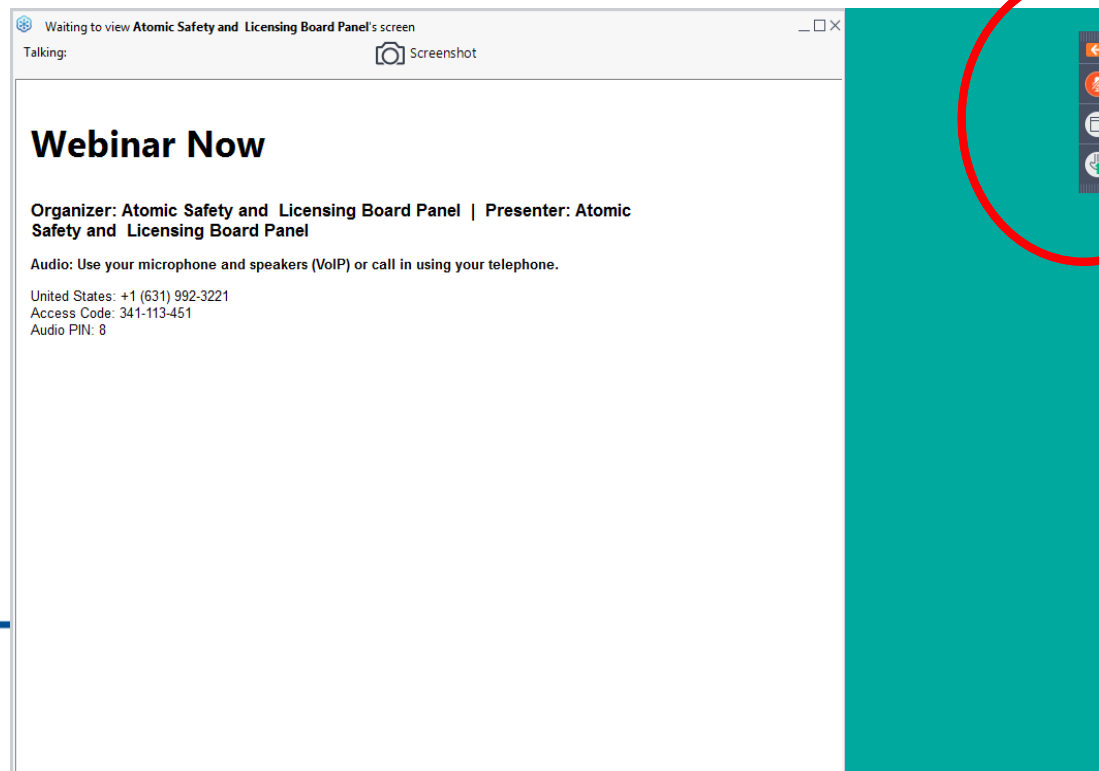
Waiting to view Atomic Safety and Licensing Board Panel's screen

Talking:

Screenshot

Webinar Now

Organizer: Atomic Safety and Licensing Board Panel | Presenter: Atomic Safety and Licensing Board Panel

Audio: Use your microphone and speakers (VoIP) or call in using your telephone.

United States: +1 (631) 992-3221
Access Code: 341-113-451
Audio PIN: 8